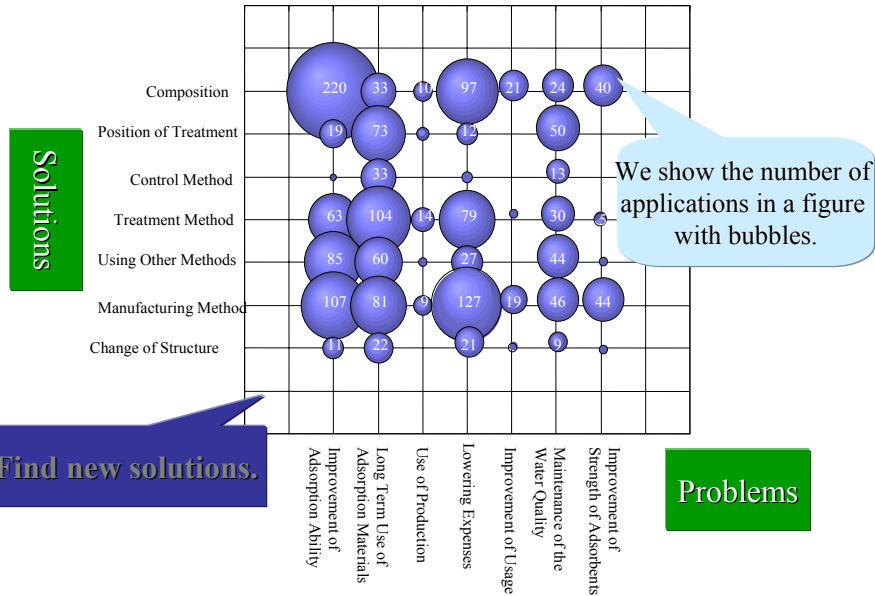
Solutions

Composition
Position of Treatment
Control Method
Treatment Method
Using Other Methods
Manufacturing Method
Change of Structure

220 33 10 97 21 24 40
19 73 12 50
33 13
63 104 14 79 30 5
85 60 27 44
107 81 9 127 19 46 44
11 22 21 9

We show the number of applications in a figure with bubbles.

Find new solutions.

Improvement of Adsorption Ability
Long Term Use of Adsorption Materials
Use of Production
Lowering Expenses
Improvement of Usage
Maintenance of the Water Quality
Improvement of Strength of Adsorbents

Problems